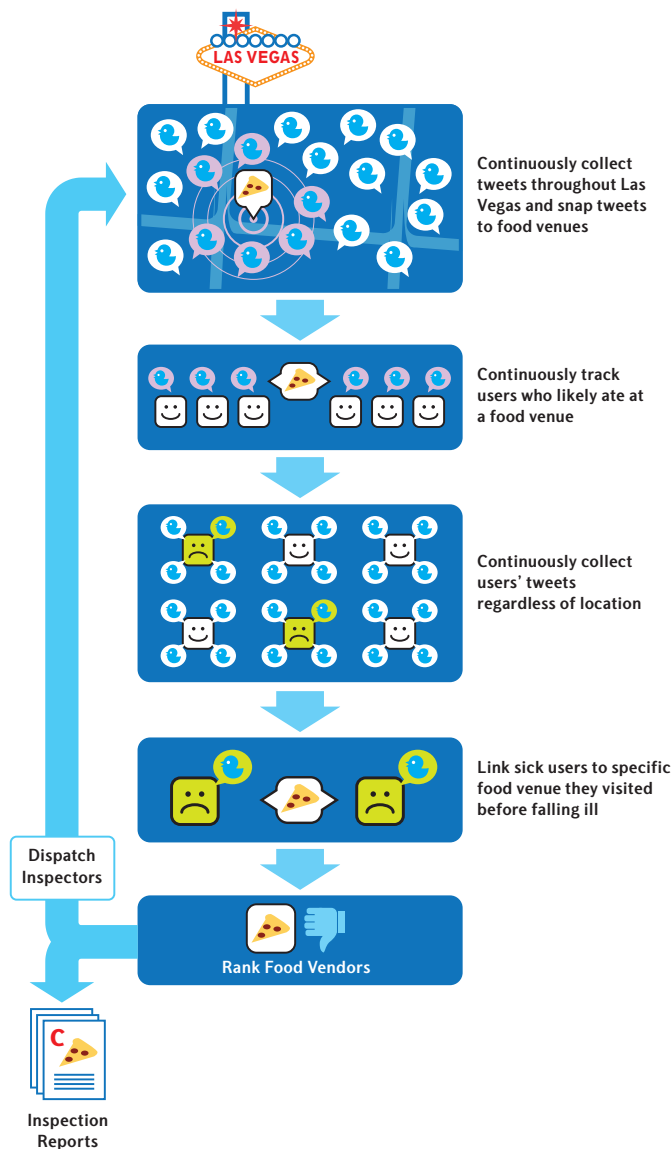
LAS VEGAS

Continuously collect tweets throughout Las Vegas and snap tweets to food venues

Continuously track users who likely ate at a food venue

Continuously collect users' tweets regardless of location

Link sick users to specific food venue they visited before falling ill

Dispatch Inspectors

Rank Food Vendors

C

Inspection Reports